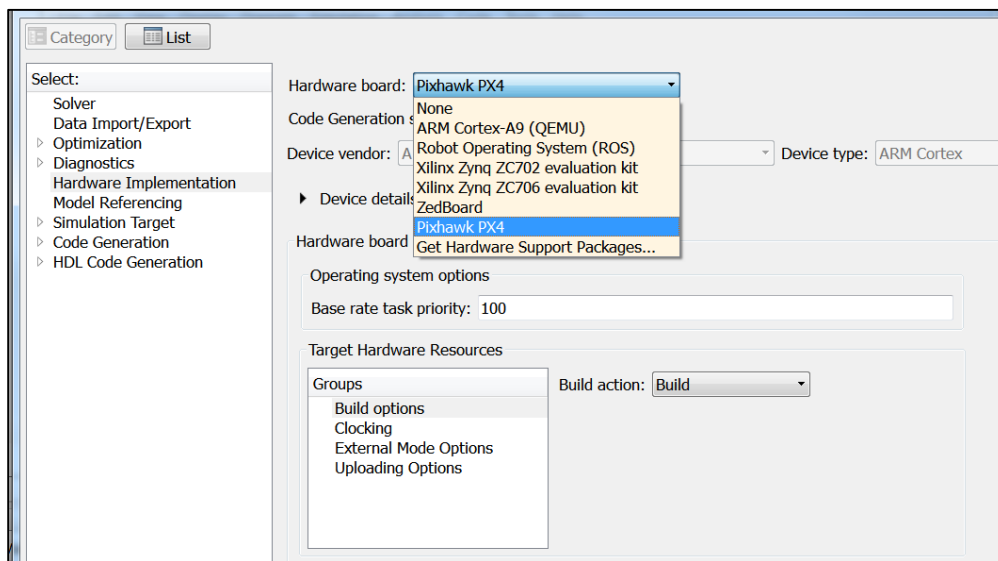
Category List

Select:
Solver
Data Import/Export
Optimization
Diagnostics
Hardware Implementation
Model Referencing
Simulation Target
Code Generation
HDL Code Generation

Hardware board: Pixhawk PX4
None
ARM Cortex-A9 (QEMU)
Robot Operating System (ROS)
Xilinx Zynq ZC702 evaluation kit
Xilinx Zynq ZC706 evaluation kit
ZedBoard
Pixhawk PX4
Get Hardware Support Packages...

Code Generation s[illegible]

Device vendor: A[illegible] Device type: ARM Cortex

Device details

Hardware board

Operating system options

Base rate task priority: 100

Target Hardware Resources

Groups
Build options
Clocking
External Mode Options
Uploading Options

Build action: Build